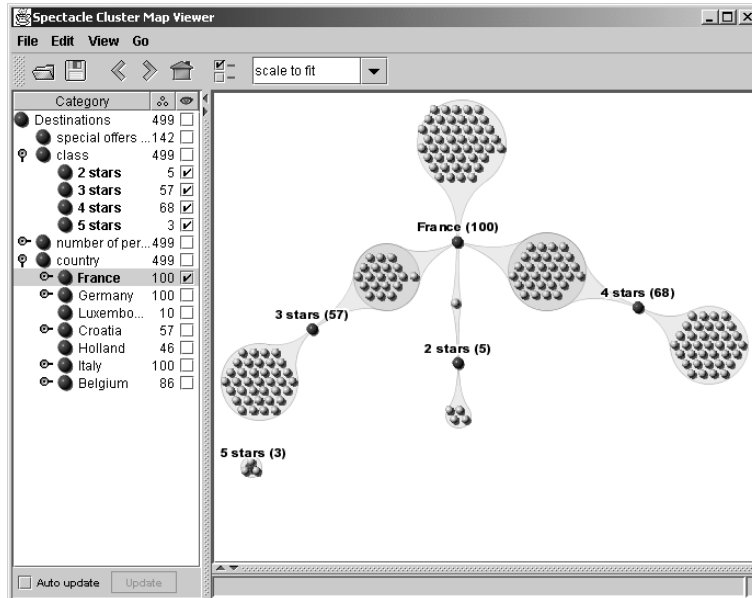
Spectacle Cluster Map Viewer

File Edit View Go

scale to fit

| Category | | |
|---|---|---|
| Destinations | 499 | ☐ |
| special offers ... | 142 | ☐ |
| class | 499 | ☐ |
| 2 stars | 5 | ☑ |
| 3 stars | 57 | ☑ |
| 4 stars | 68 | ☑ |
| 5 stars | 3 | ☑ |
| number of per... | 499 | ☐ |
| country | 499 | ☐ |
| France | 100 | ☑ |
| Germany | 100 | ☐ |
| Luxembo... | 10 | ☐ |
| Croatia | 57 | ☐ |
| Holland | 46 | ☐ |
| Italy | 100 | ☐ |
| Belgium | 86 | ☐ |

France (100)

3 stars (57)

4 stars (68)

2 stars (5)

5 stars (3)

Auto update Update